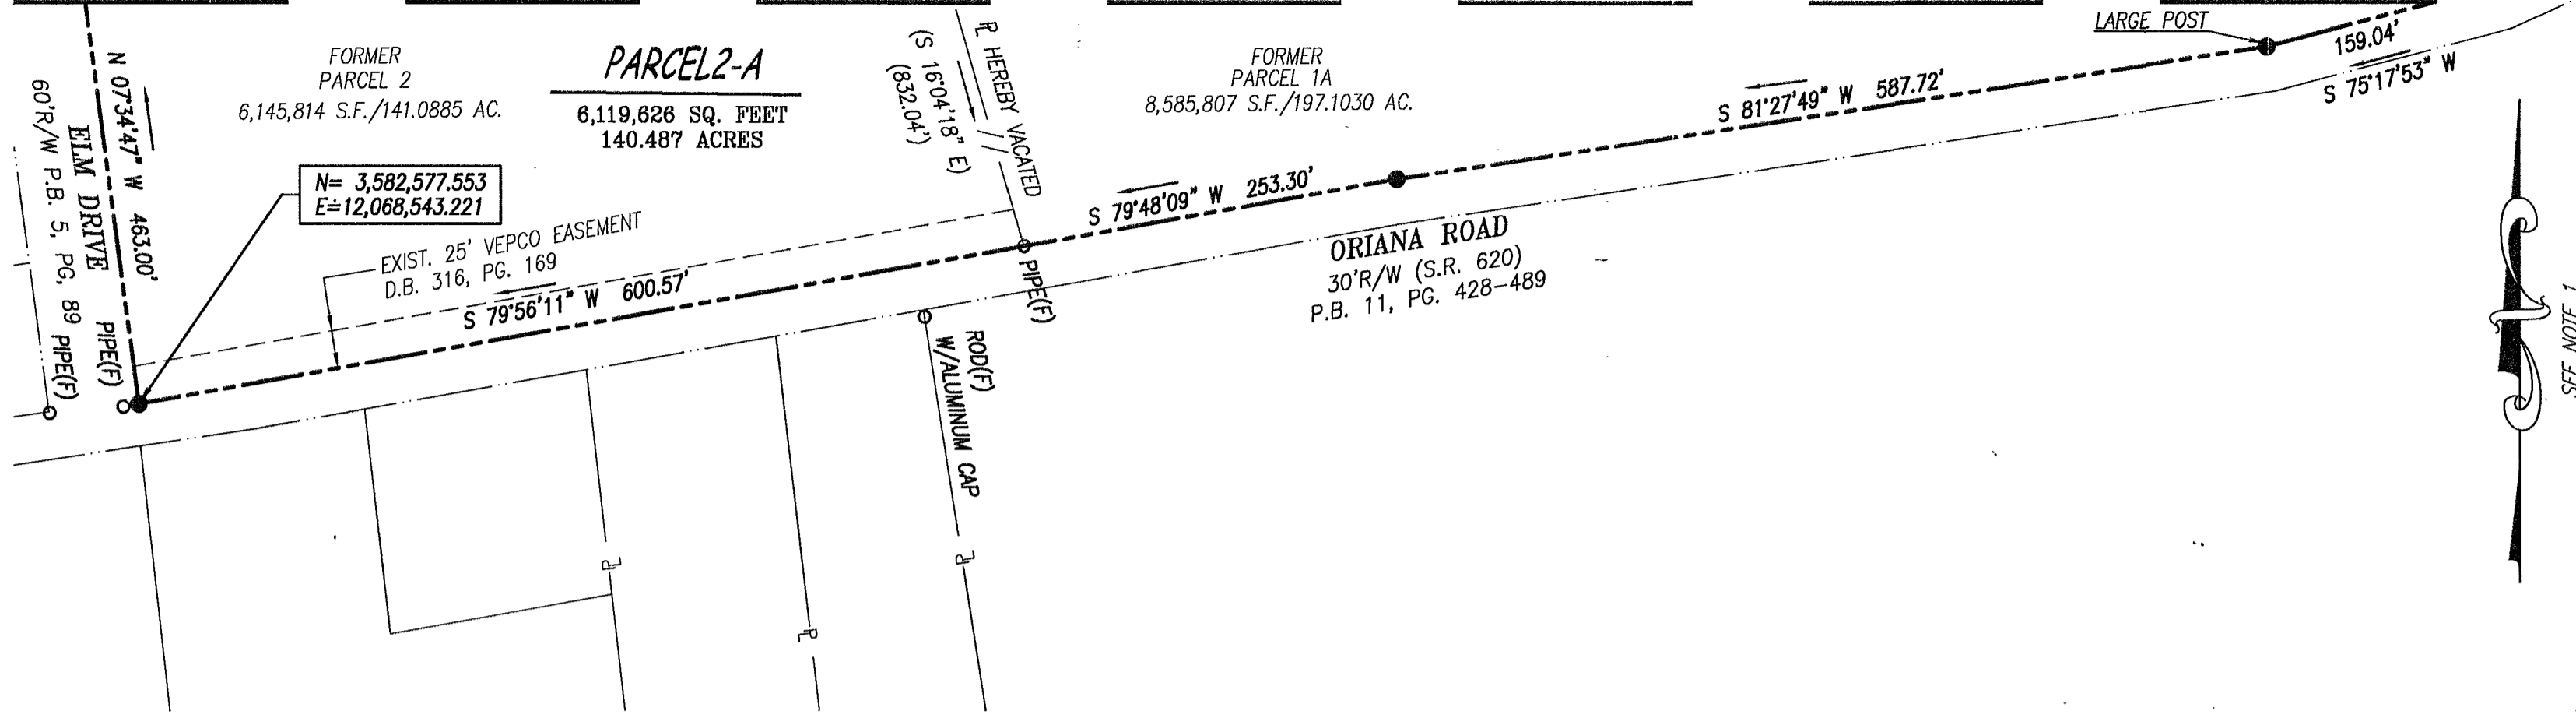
FORMER PARCEL 2
6,145,814 S.F./141.0885 AC.

PARCEL2-A
6,119,626 SQ. FEET
140.487 ACRES

(S 16°04'18" E)
(832.04')

℄ HEREBY VACATED

FORMER PARCEL 1A
8,585,807 S.F./197.1030 AC.

LARGE POST

159.04'
S 75°17'53" W

S 81°27'49" W 587.72'

N 07°34'47" W 463.00'

60'R/W P.B. 5, PG. 89
ELM DRIVE

N= 3,582,577.553
E=12,068,543.221

EXIST. 25' VEPCO EASEMENT
D.B. 316, PG. 169

S 79°48'09" W 253.30'

ORIANA ROAD
30'R/W (S.R. 620)
P.B. 11, PG. 428-489

S 79°56'11" W 600.57'

PIPE(F)

PIPE(F)

PIPE(F)

ROD(F)
W/ALUMINUM CAP

℄

℄

℄

SEE NOTE 1